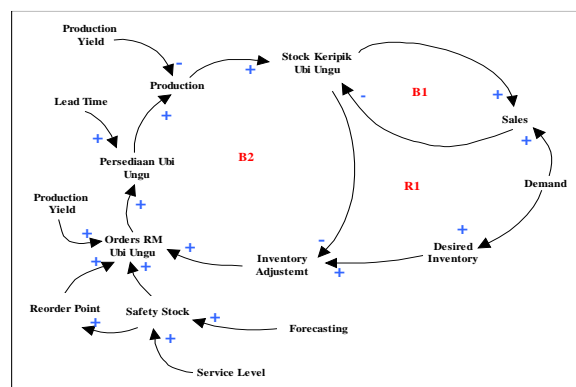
Production Yield

Production

Stock Keripik Ubi Ungu

Lead Time

B1

Sales

Persediaan Ubi Ungu

B2

Demand

R1

Production Yield

Orders RM Ubi Ungu

Inventory Adjustemt

Desired Inventory

Reorder Point

Safety Stock

Forecasting

Service Level

-
+
+
+
-
+
+
+
+
+
-
+
+
+
+
+
+
+
+